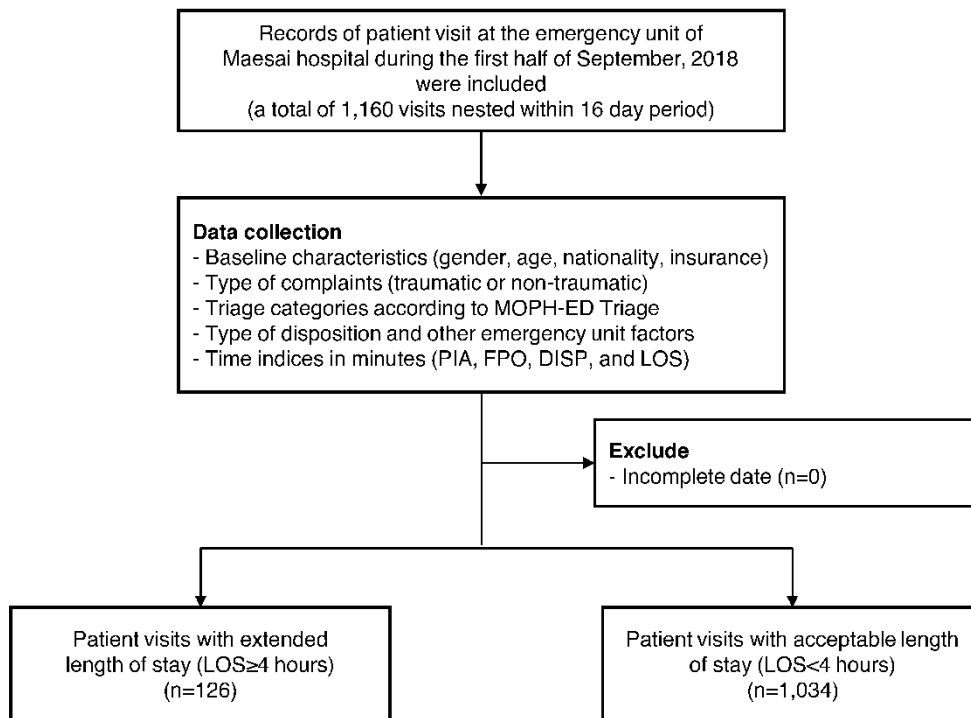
Records of patient visit at the emergency unit of Maesai hospital during the first half of September, 2018 were included
(a total of 1,160 visits nested within 16 day period)

**Data collection**
- Baseline characteristics (gender, age, nationality, insurance)
- Type of complaints (traumatic or non-traumatic)
- Triage categories according to MOPH-ED Triage
- Type of disposition and other emergency unit factors
- Time indices in minutes (PIA, FPO, DISP, and LOS)

**Exclude**
- Incomplete date (n=0)

Patient visits with extended length of stay (LOS≥4 hours)
(n=126)

Patient visits with acceptable length of stay (LOS<4 hours)
(n=1,034)